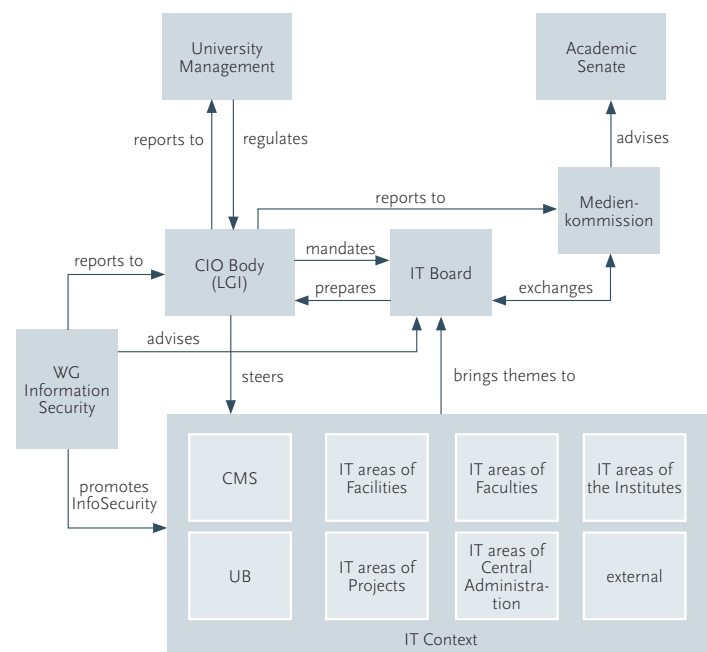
University Management

Academic Senate

reports to

regulates

advises

reports to

Medien-kommission

reports to

CIO Body (LGI)

mandates

IT Board

prepares

exchanges

advises

WG Information Security

steers

brings themes to

promotes InfoSecurity

CMS

IT areas of Facilities

IT areas of Faculties

IT areas of the Institutes

UB

IT areas of Projects

IT areas of Central Administra-tion

external

IT Context